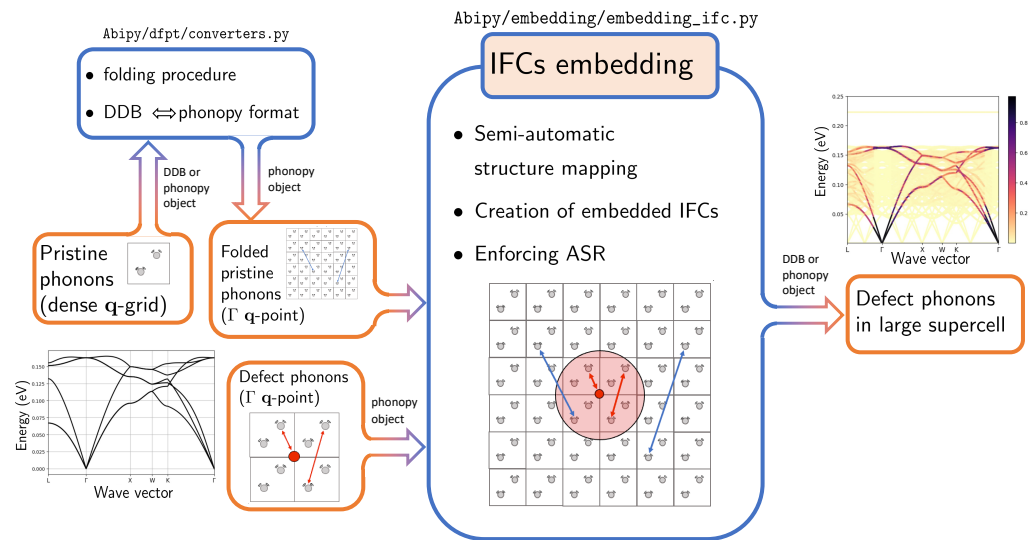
Abipy/dfpt/converters.py

• folding procedure

• DDB $\Leftrightarrow$ phonopy format

DDB or phonopy object

phonopy object

Pristine phonons (dense $\mathbf{q}$-grid)

Folded pristine phonons ($\Gamma$ $\mathbf{q}$-point)

Abipy/embedding/embedding_ifc.py

IFCs embedding

• Semi-automatic structure mapping

• Creation of embedded IFCs

• Enforcing ASR

0.150
0.125
0.100
0.075
0.050
0.025
0.000
Energy (eV)
L Γ X W K Γ
Wave vector

Defect phonons ($\Gamma$ $\mathbf{q}$-point)

phonopy object

0.25
0.20
0.15
0.10
0.05
Energy (eV)
L Γ X W K Γ
Wave vector
0.8
0.6
0.4
0.2

DDB or phonopy object

Defect phonons in large supercell